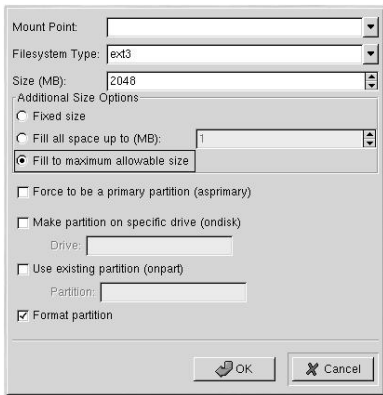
Mount Point:

Filesystem Type: ext3

Size (MB): 2048

Additional Size Options

Fixed size

Fill all space up to (MB): 1

Fill to maximum allowable size

Force to be a primary partition (asprimary)

Make partition on specific drive (ondisk)

Drive:

Use existing partition (onpart)

Partition:

Format partition

OK

Cancel